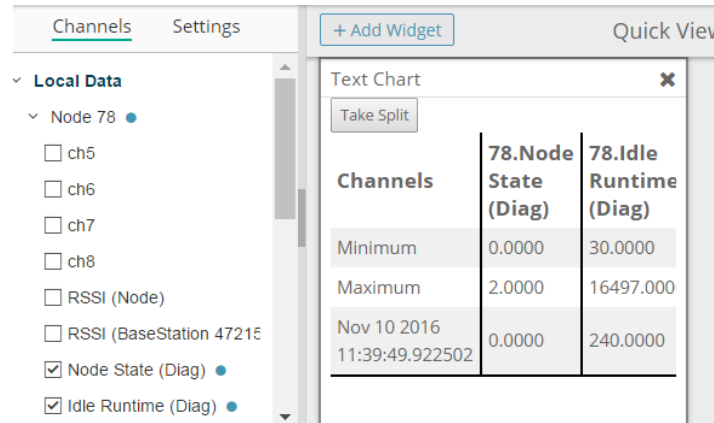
Channels Settings

Local Data

Node 78

ch5

ch6

ch7

ch8

RSSI (Node)

RSSI (BaseStation 47215

Node State (Diag)

Idle Runtime (Diag)

+ Add Widget

Quick View

Text Chart

Take Split

| Channels | 78.Node State (Diag) | 78.Idle Runtime (Diag) |
|---|---|---|
| Minimum | 0.0000 | 30.0000 |
| Maximum | 2.0000 | 16497.000 |
| Nov 10 2016 11:39:49.922502 | 0.0000 | 240.0000 |